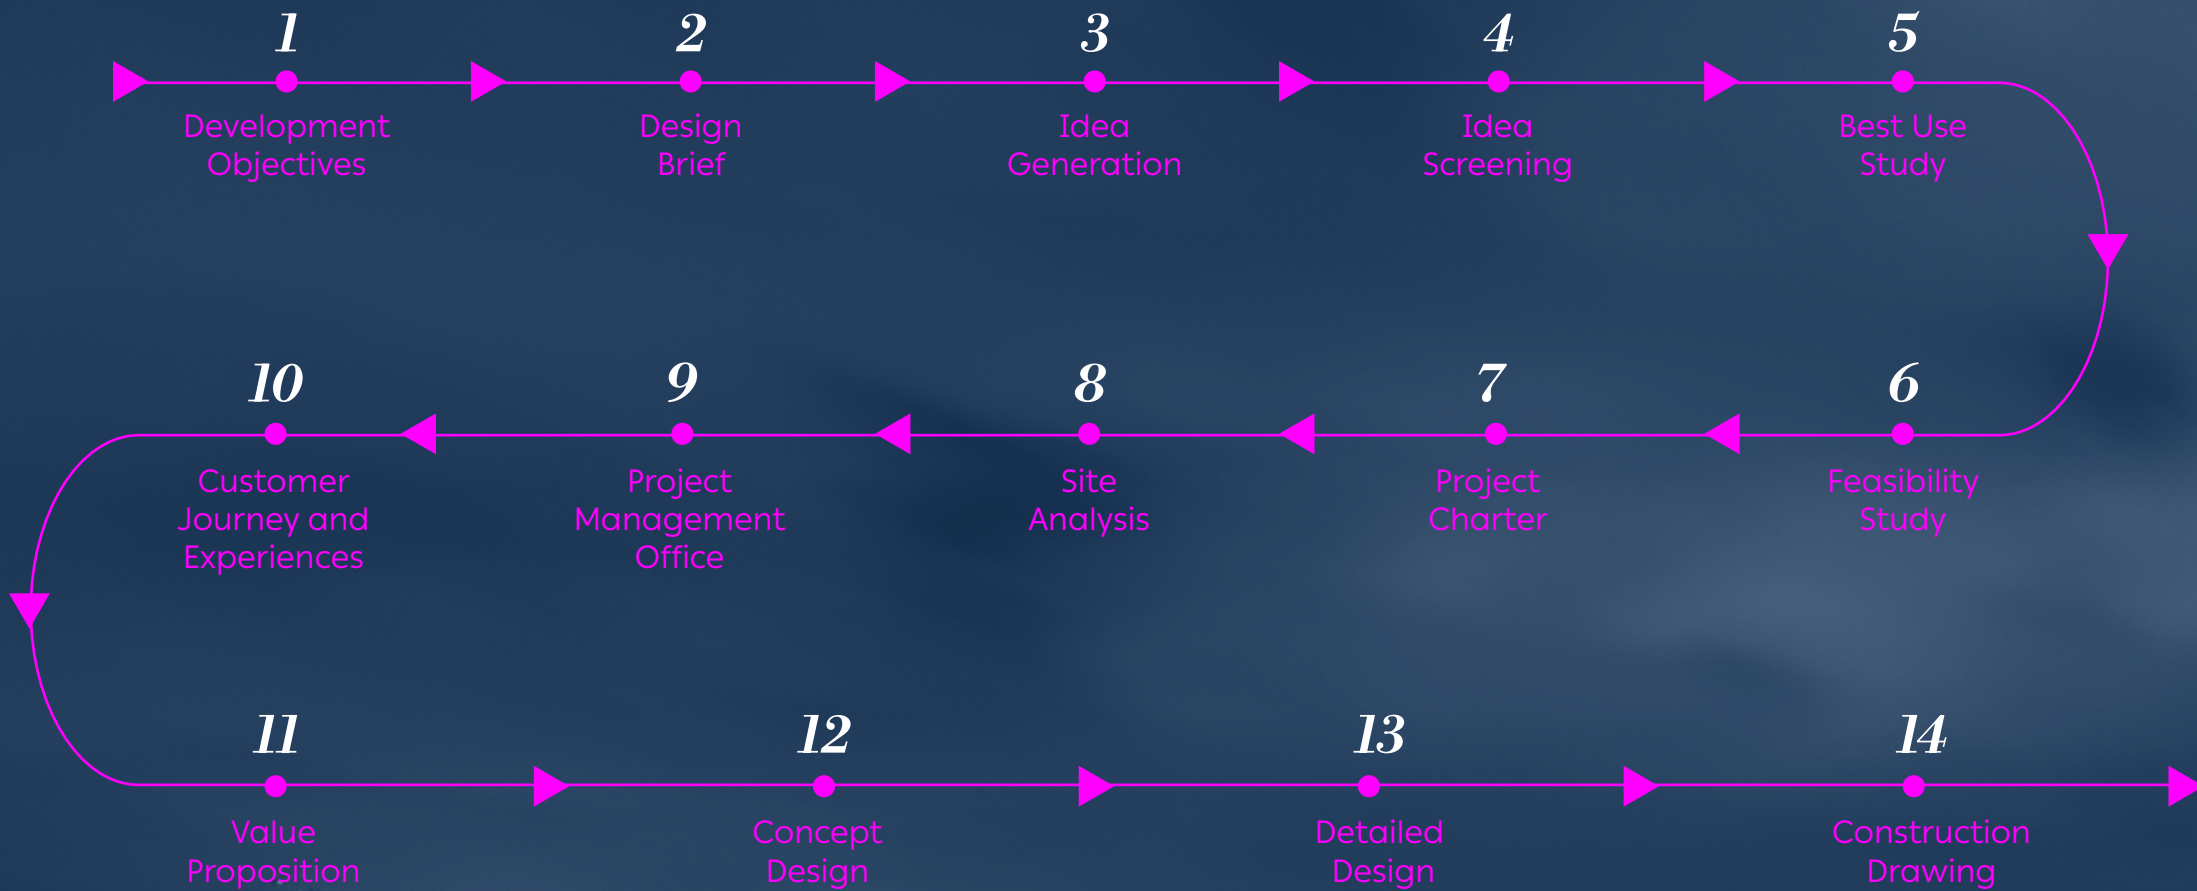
1
Development Objectives

2
Design Brief

3
Idea Generation

4
Idea Screening

5
Best Use Study

10
Customer Journey and Experiences

9
Project Management Office

8
Site Analysis

7
Project Charter

6
Feasibility Study

11
Value Proposition

12
Concept Design

13
Detailed Design

14
Construction Drawing